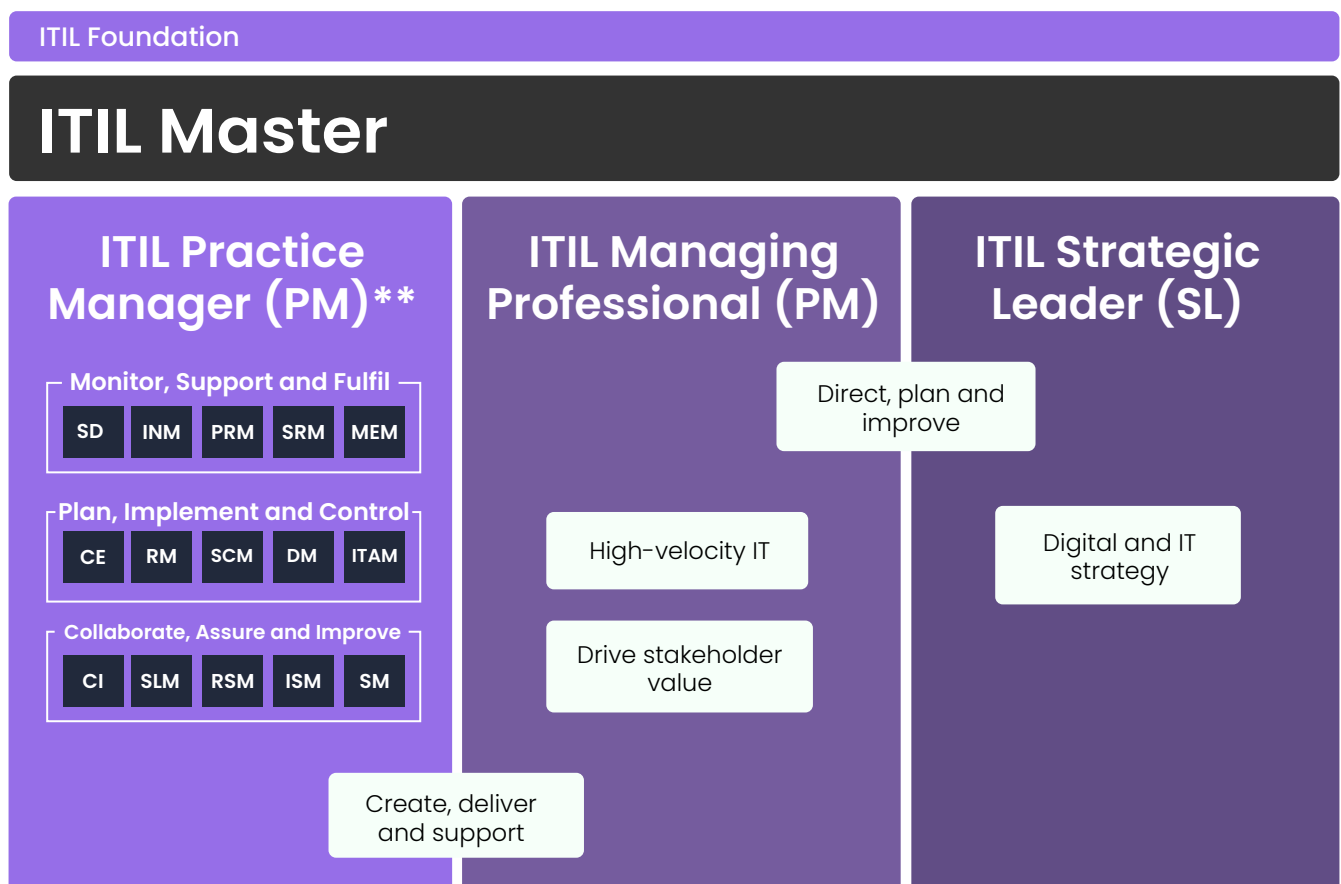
ITIL Foundation

ITIL Master

ITIL Practice Manager (PM)**

Monitor, Support and Fulfil

SD INM PRM SRM MEM

Plan, Implement and Control

CE RM SCM DM ITAM

Collaborate, Assure and Improve

CI SLM RSM ISM SM

ITIL Managing Professional (PM)

ITIL Strategic Leader (SL)

Direct, plan and improve

High-velocity IT

Drive stakeholder value

Digital and IT strategy

Create, deliver and support